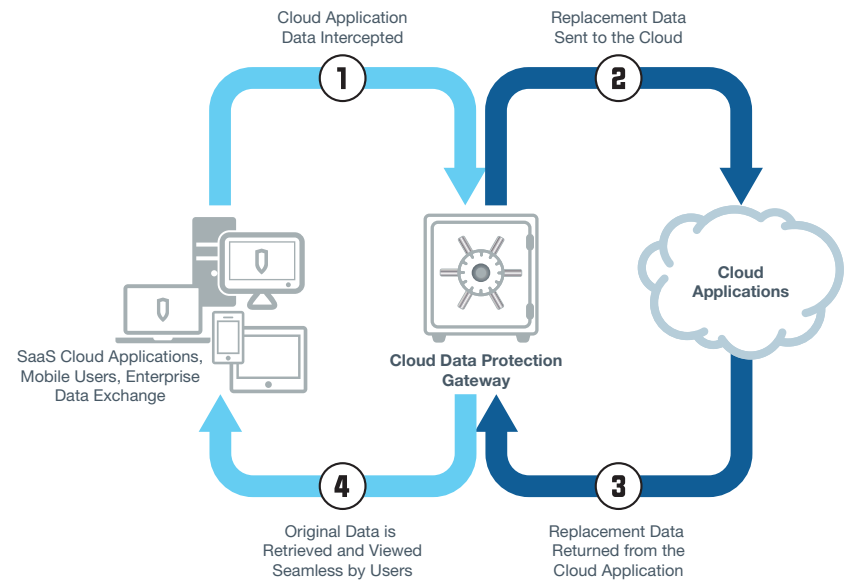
Cloud Application Data Intercepted

1

Replacement Data Sent to the Cloud

2

Cloud Applications

SaaS Cloud Applications, Mobile Users, Enterprise Data Exchange

Cloud Data Protection Gateway

4

Original Data is Retrieved and Viewed Seamless by Users

3

Replacement Data Returned from the Cloud Application